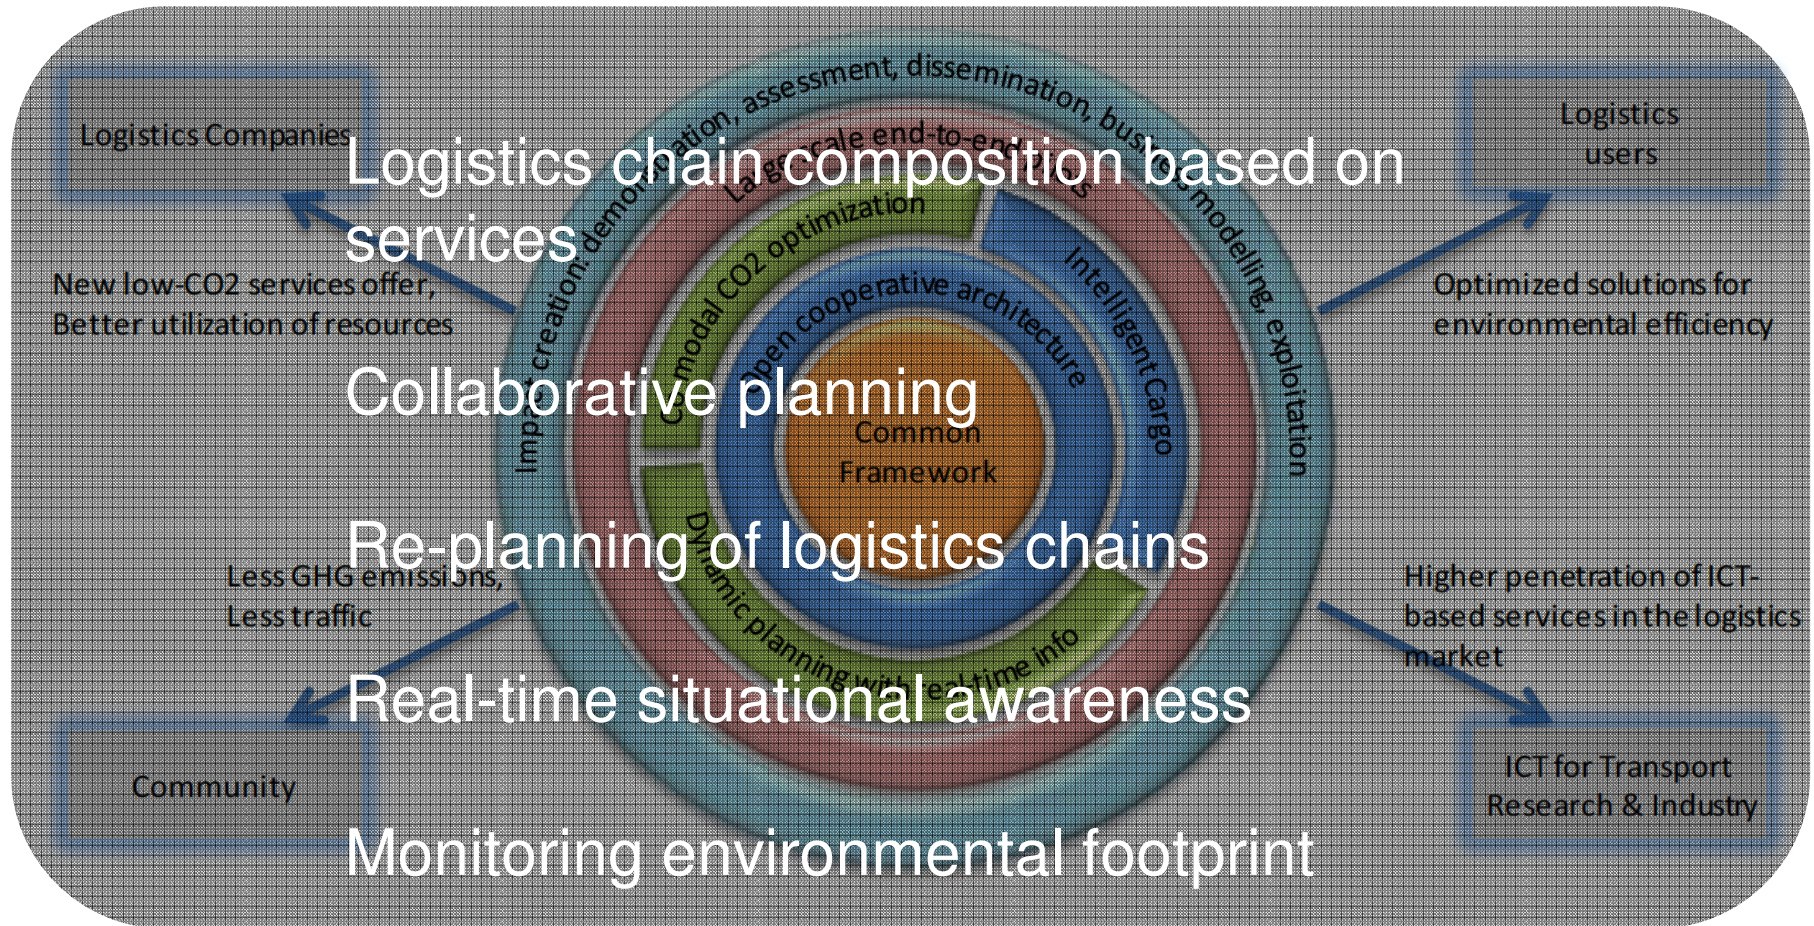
Logistics chain composition based on services

Collaborative planning

Re-planning of logistics chains

Real-time situational awareness

Monitoring environmental footprint

Logistics Companies

Logistics users

New low-CO2 services offer, Better utilization of resources

Optimized solutions for environmental efficiency

Less GHG emissions, Less traffic

Higher penetration of ICT-based services in the logistics market

Community

ICT for Transport Research & Industry

Impact creation: demonstration, assessment, dissemination, business modelling, exploitation

Large scale end-to-end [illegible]

Co-modal CO2 optimization

Intelligent Cargo

Open cooperative architecture

Dynamic planning with realtime info

Common Framework